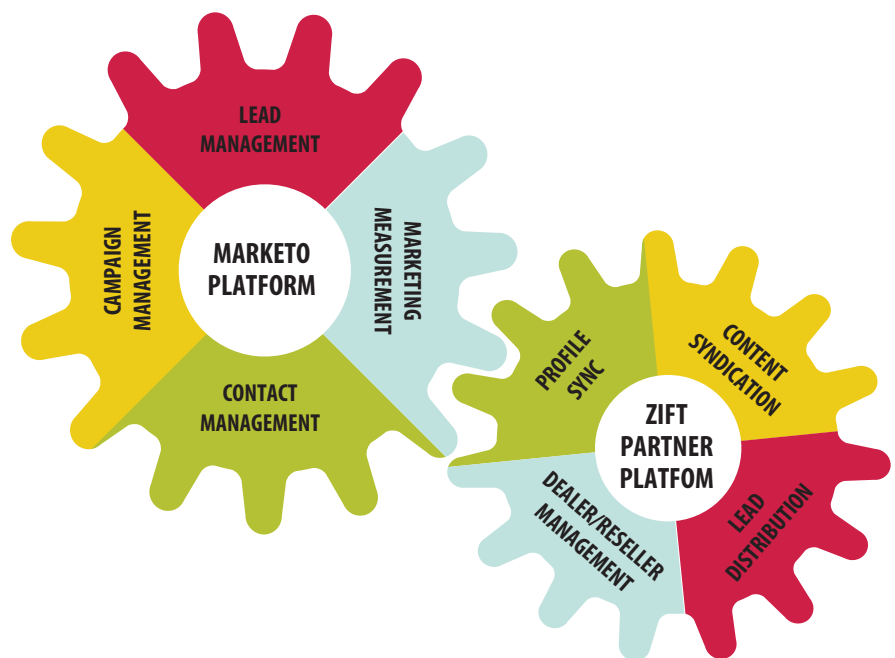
LEAD MANAGEMENT

CAMPAIGN MANAGEMENT

MARKETO PLATFORM

MARKETING MEASUREMENT

CONTACT MANAGEMENT

PROFILE SYNC

CONTENT SYNDICATION

ZIFT PARTNER PLATFOM

DEALER/RESELLER MANAGEMENT

LEAD DISTRIBUTION